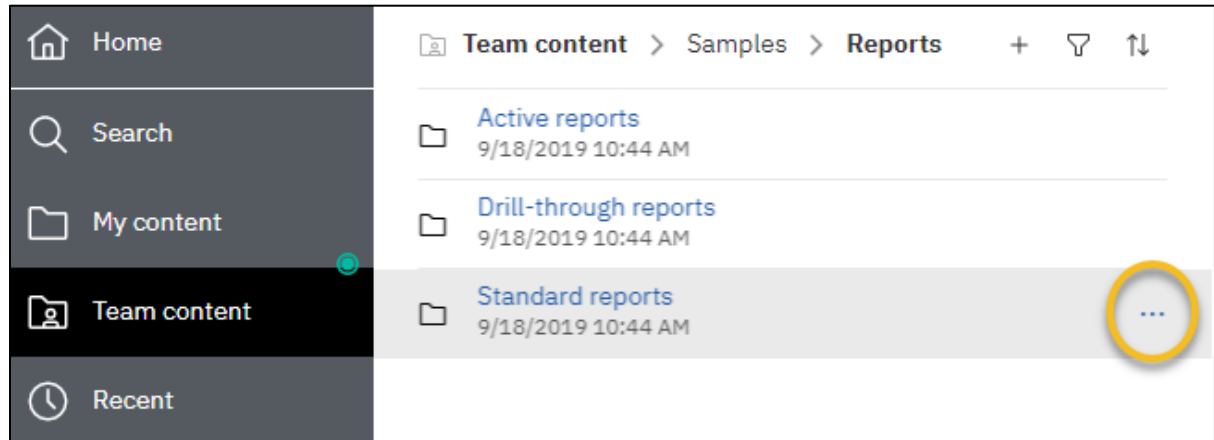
Home

Search

My content

Team content

Recent

Team content > Samples > Reports + ▽ ⇅

Active reports
9/18/2019 10:44 AM

Drill-through reports
9/18/2019 10:44 AM

Standard reports
9/18/2019 10:44 AM
...